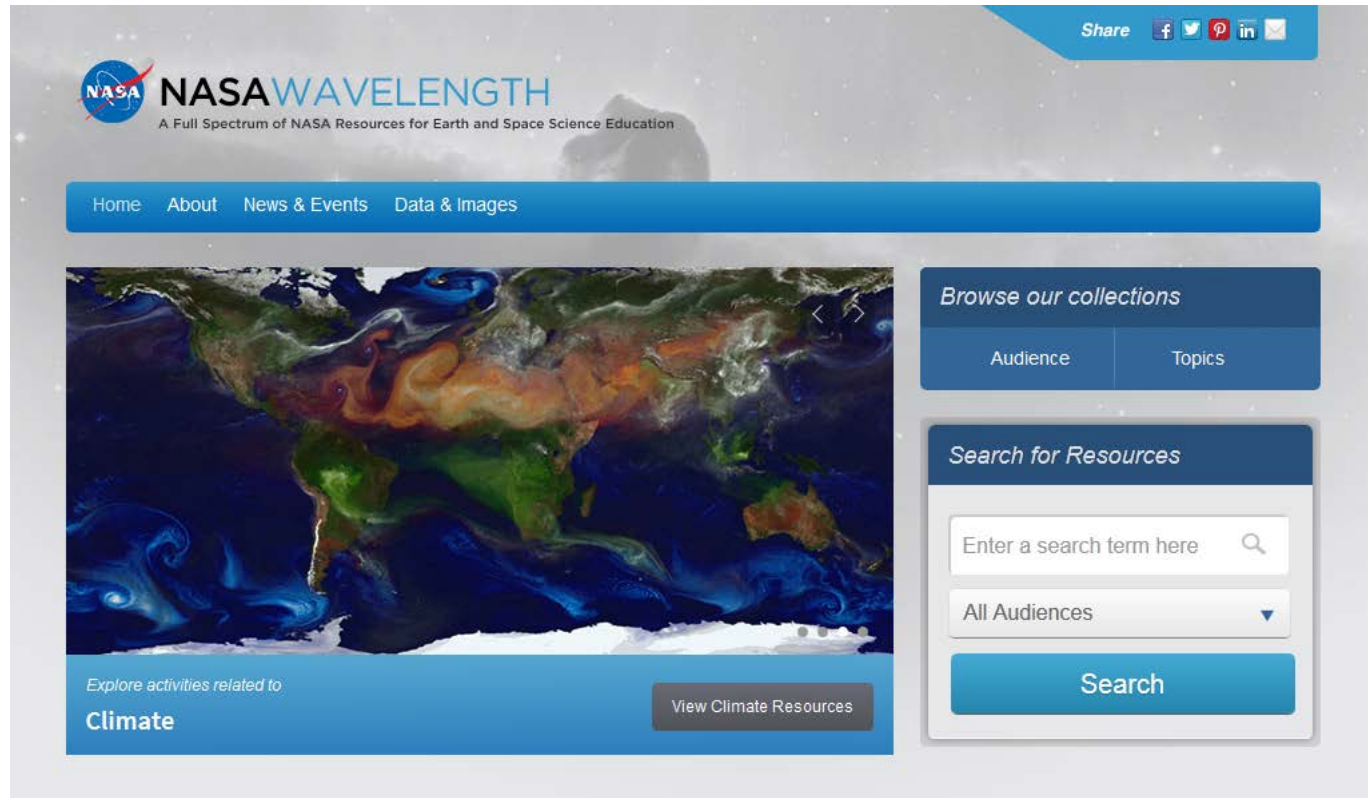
Share

NASA

NASAWAVELENGTH
A Full Spectrum of NASA Resources for Earth and Space Science Education

Home About News & Events Data & Images

Browse our collections
Audience Topics

Search for Resources
Enter a search term here
All Audiences
Search

Explore activities related to
Climate
View Climate Resources